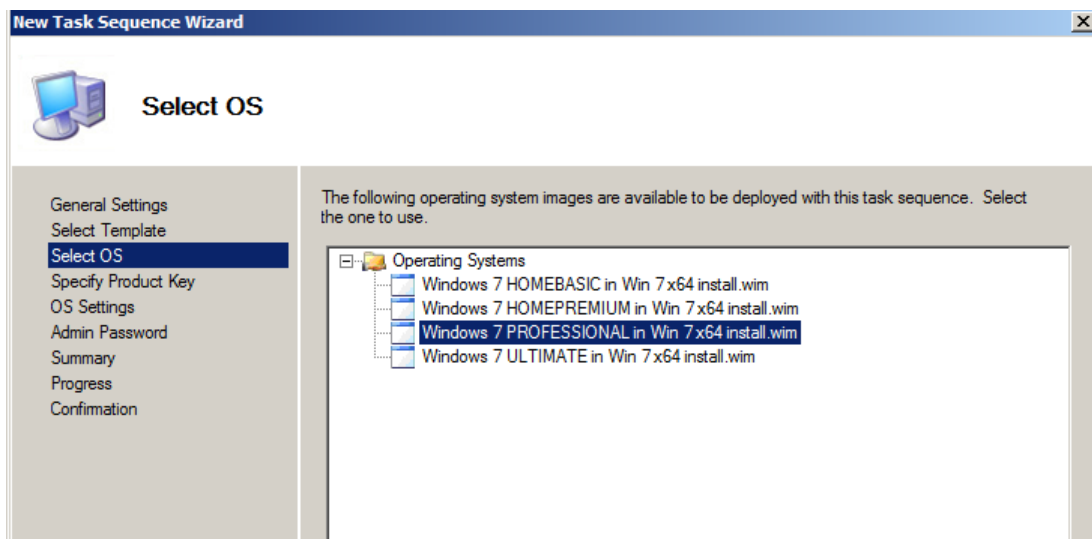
New Task Sequence Wizard

Select OS

General Settings
Select Template
Select OS
Specify Product Key
OS Settings
Admin Password
Summary
Progress
Confirmation

The following operating system images are available to be deployed with this task sequence. Select the one to use.

Operating Systems
Windows 7 HOMEBASIC in Win 7 x64 install.wim
Windows 7 HOMEPREMIUM in Win 7 x64 install.wim
Windows 7 PROFESSIONAL in Win 7 x64 install.wim
Windows 7 ULTIMATE in Win 7 x64 install.wim